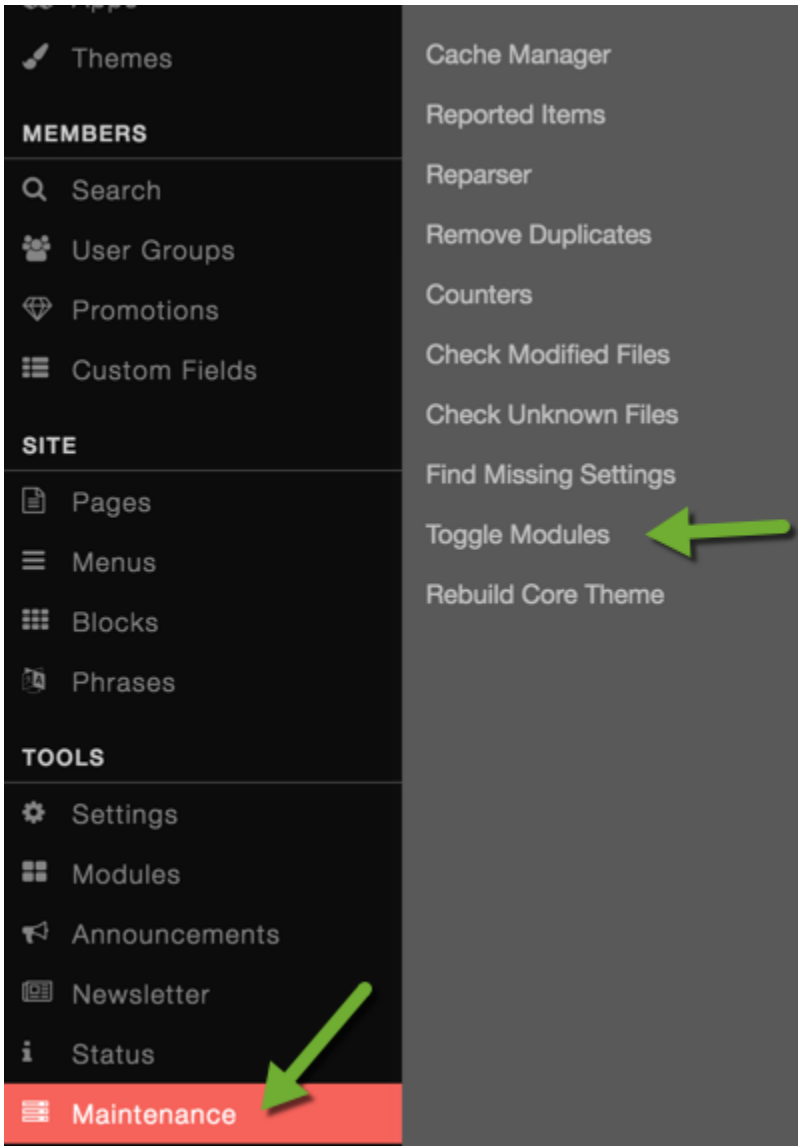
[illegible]

Themes

MEMBERS

Search

User Groups

Promotions

Custom Fields

SITE

Pages

Menus

Blocks

Phrases

TOOLS

Settings

Modules

Announcements

Newsletter

Status

Maintenance

Cache Manager

Reported Items

Reparser

Remove Duplicates

Counters

Check Modified Files

Check Unknown Files

Find Missing Settings

Toggle Modules

Rebuild Core Theme